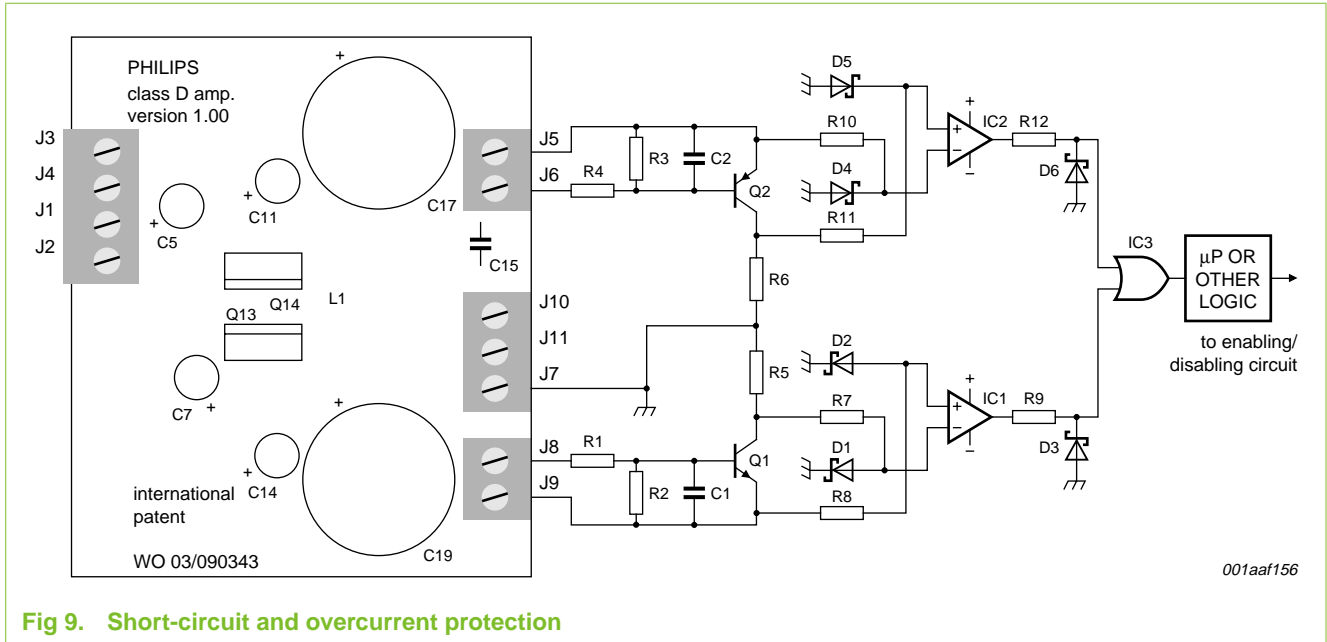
PHILIPS
class D amp.
version 1.00

J3
J4
J1
J2
C5
C11
C17
Q14
L1
Q13
C7
C14
C15
C19
international patent
WO 03/090343

J5
J6
J10
J11
J7
J8
J9

R3
C2
R4
Q2
R6
R5
R1
R2
C1
Q1

D5
R10
D4
R11
D2
R7
D1
R8

IC2
R12
D6
IC1
R9
D3
IC3

μP OR OTHER LOGIC
to enabling/ disabling circuit

001aaf156

Fig 9. Short-circuit and overcurrent protection